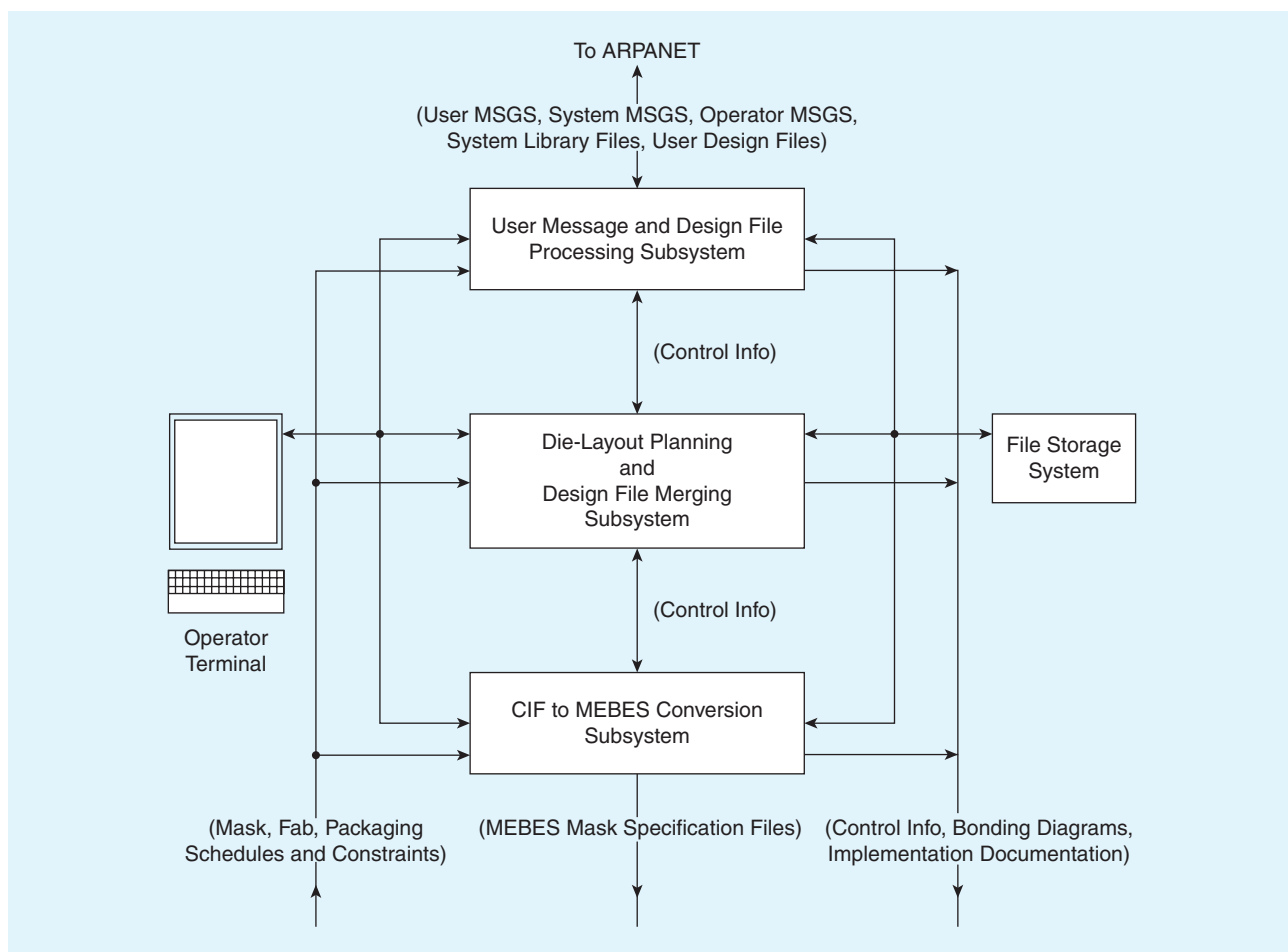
To ARPANET

(User MSGS, System MSGS, Operator MSGS, System Library Files, User Design Files)

User Message and Design File Processing Subsystem

(Control Info)

Die-Layout Planning and Design File Merging Subsystem

File Storage System

Operator Terminal

(Control Info)

CIF to MEBES Conversion Subsystem

(Mask, Fab, Packaging Schedules and Constraints)

(MEBES Mask Specification Files)

(Control Info, Bonding Diagrams, Implementation Documentation)